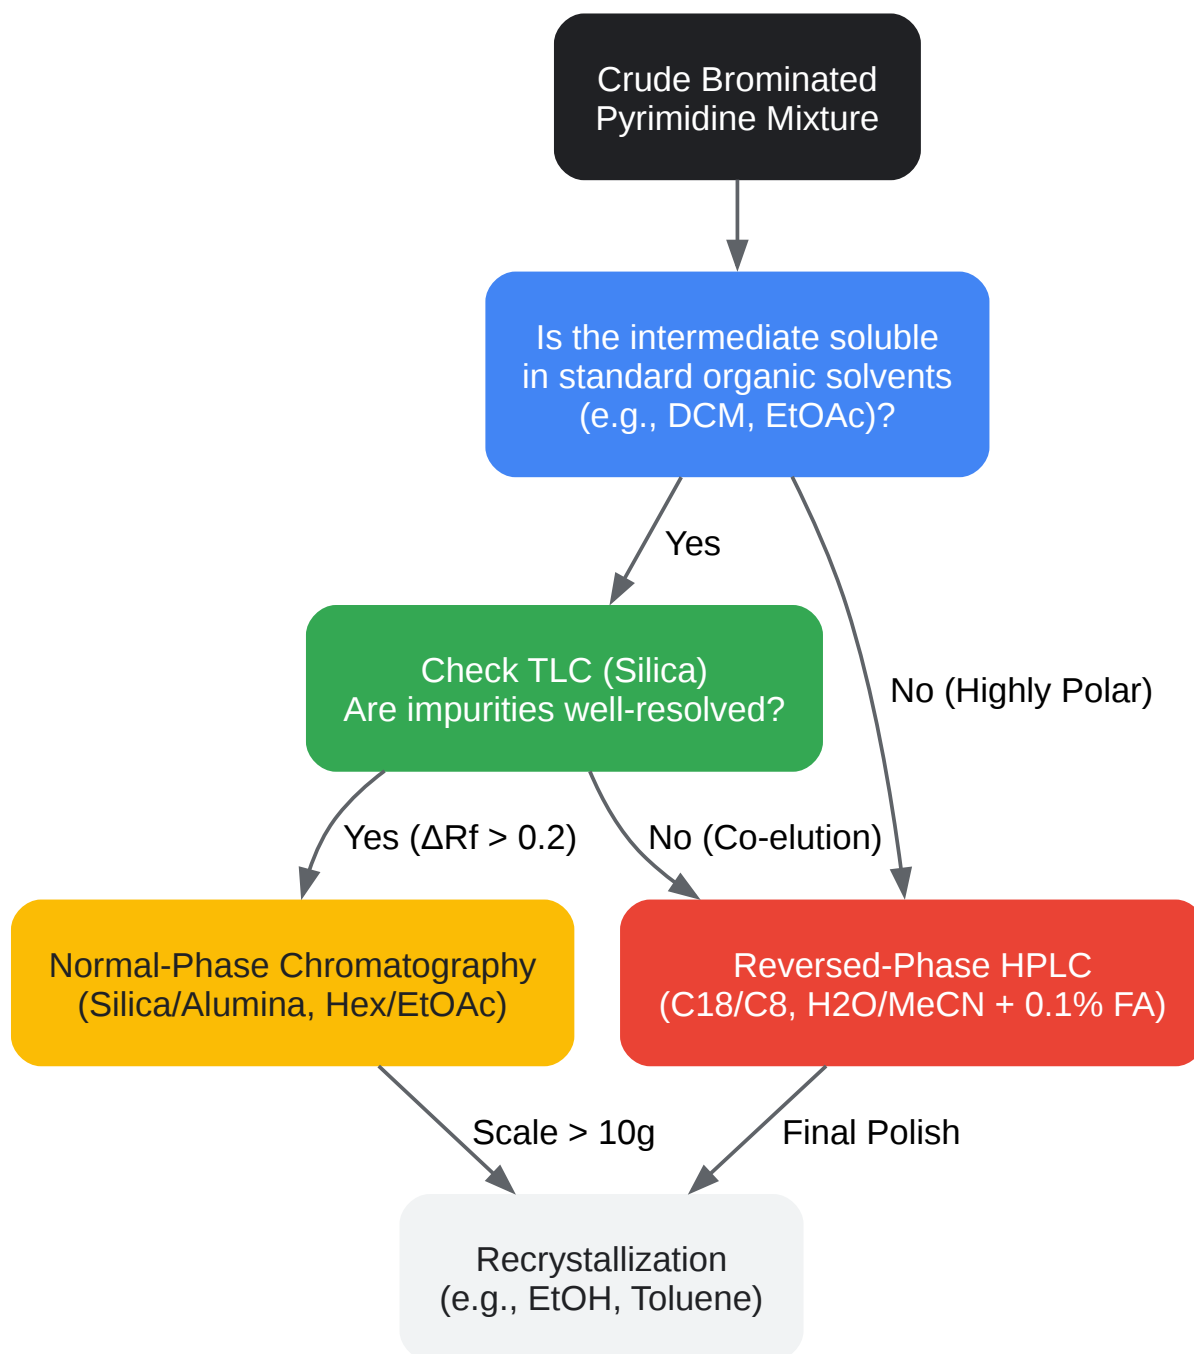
Crude Brominated Pyrimidine Mixture

Is the intermediate soluble in standard organic solvents (e.g., DCM, EtOAc)?

Yes

No (Highly Polar)

Check TLC (Silica) Are impurities well-resolved?

Yes ($\Delta$Rf > 0.2)

No (Co-elution)

Normal-Phase Chromatography (Silica/Alumina, Hex/EtOAc)

Reversed-Phase HPLC (C18/C8, H2O/MeCN + 0.1% FA)

Scale > 10g

Final Polish

Recrystallization (e.g., EtOH, Toluene)